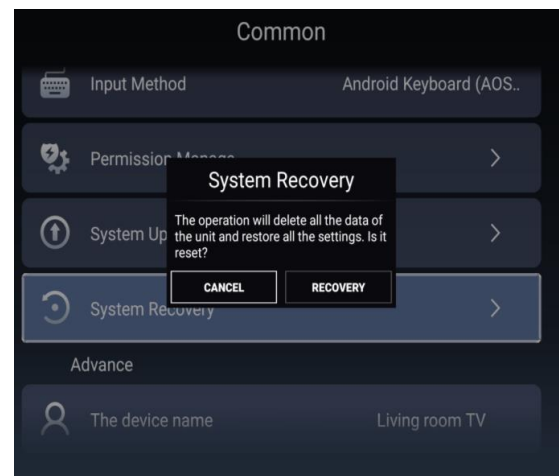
Common

Input Method Android Keyboard (AOS..

Permission Manage >

System Up >

System Recovery >

Advance

The device name Living room TV

System Recovery

The operation will delete all the data of the unit and restore all the settings. Is it reset?

CANCEL RECOVERY